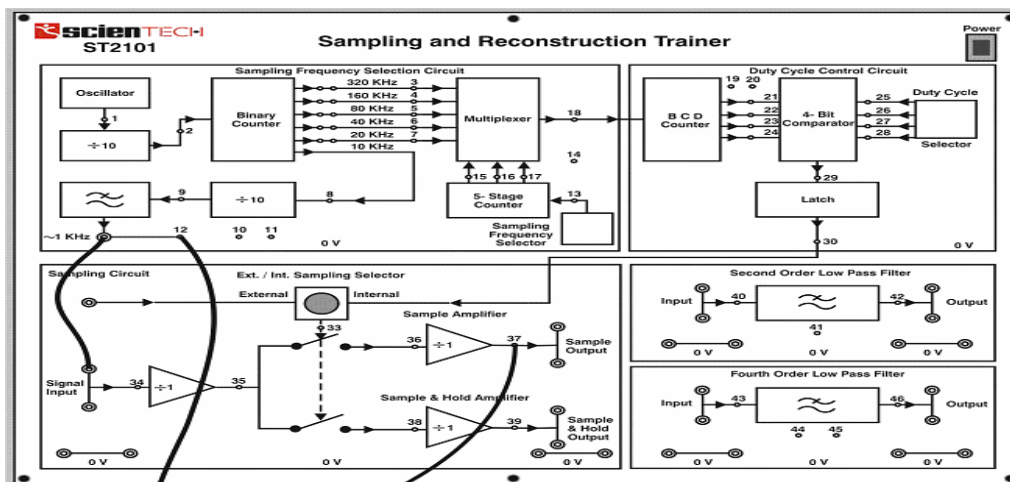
scienTECH
ST2101

Sampling and Reconstruction Trainer

Power

Sampling Frequency Selection Circuit

Oscillator

1

÷10

2

Binary Counter

320 KHz 3
160 KHz 4
80 KHz 5
40 KHz 6
20 KHz 7
10 KHz

Multiplexer

18

14

15 16 17

5- Stage Counter

13

Sampling Frequency Selector

9

÷10

8

~1 KHz

12

10 11

0 V

Duty Cycle Control Circuit

19 20

B C D Counter

21
22
23
24

4- Bit Comparator

25
26
27
28

Duty Cycle Selector

29

Latch

30

0 V

Sampling Circuit

Ext. / Int. Sampling Selector

External

Internal

33

Sample Amplifier

36

÷1

37

Sample Output

Signal Input

34

÷1

35

Sample & Hold Amplifier

38

÷1

39

Sample & Hold Output

0 V

0 V

0 V

Second Order Low Pass Filter

Input

40

42

Output

41

0 V

0 V

0 V

Fourth Order Low Pass Filter

Input

43

46

Output

44 45

0 V

0 V

0 V